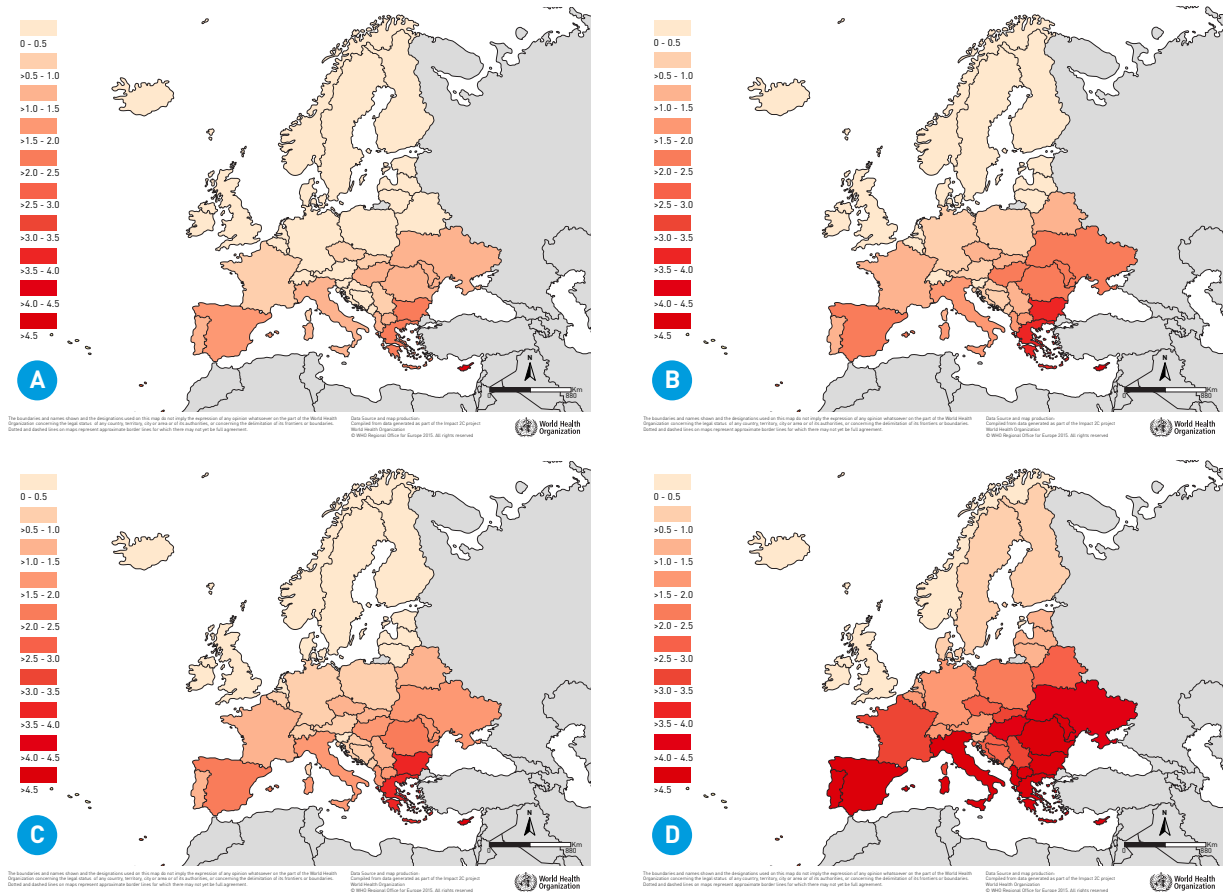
0 - 0.5
>0.5 - 1.0
>1.0 - 1.5
>1.5 - 2.0
>2.0 - 2.5
>2.5 - 3.0
>3.0 - 3.5
>3.5 - 4.0
>4.0 - 4.5
>4.5

A

N
0 440 880 Km

The boundaries and names shown and the designations used on this map do not imply the expression of any opinion whatsoever on the part of the World Health Organization concerning the legal status of any country, territory, city or area or of its authorities, or concerning the delimitation of its frontiers or boundaries. Dotted and dashed lines on maps represent approximate border lines for which there may not yet be full agreement.

Data Source and map production: Compiled from data generated as part of the Impact 2C project World Health Organization © WHO Regional Office for Europe 2015. All rights reserved

World Health Organization

0 - 0.5
>0.5 - 1.0
>1.0 - 1.5
>1.5 - 2.0
>2.0 - 2.5
>2.5 - 3.0
>3.0 - 3.5
>3.5 - 4.0
>4.0 - 4.5
>4.5

B

N
0 440 880 Km

The boundaries and names shown and the designations used on this map do not imply the expression of any opinion whatsoever on the part of the World Health Organization concerning the legal status of any country, territory, city or area or of its authorities, or concerning the delimitation of its frontiers or boundaries. Dotted and dashed lines on maps represent approximate border lines for which there may not yet be full agreement.

Data Source and map production: Compiled from data generated as part of the Impact 2C project World Health Organization © WHO Regional Office for Europe 2015. All rights reserved

World Health Organization

0 - 0.5
>0.5 - 1.0
>1.0 - 1.5
>1.5 - 2.0
>2.0 - 2.5
>2.5 - 3.0
>3.0 - 3.5
>3.5 - 4.0
>4.0 - 4.5
>4.5

C

N
0 440 880 Km

The boundaries and names shown and the designations used on this map do not imply the expression of any opinion whatsoever on the part of the World Health Organization concerning the legal status of any country, territory, city or area or of its authorities, or concerning the delimitation of its frontiers or boundaries. Dotted and dashed lines on maps represent approximate border lines for which there may not yet be full agreement.

Data Source and map production: Compiled from data generated as part of the Impact 2C project World Health Organization © WHO Regional Office for Europe 2015. All rights reserved

World Health Organization

0 - 0.5
>0.5 - 1.0
>1.0 - 1.5
>1.5 - 2.0
>2.0 - 2.5
>2.5 - 3.0
>3.0 - 3.5
>3.5 - 4.0
>4.0 - 4.5
>4.5

D

N
0 440 880 Km

The boundaries and names shown and the designations used on this map do not imply the expression of any opinion whatsoever on the part of the World Health Organization concerning the legal status of any country, territory, city or area or of its authorities, or concerning the delimitation of its frontiers or boundaries. Dotted and dashed lines on maps represent approximate border lines for which there may not yet be full agreement.

Data Source and map production: Compiled from data generated as part of the Impact 2C project World Health Organization © WHO Regional Office for Europe 2015. All rights reserved

World Health Organization